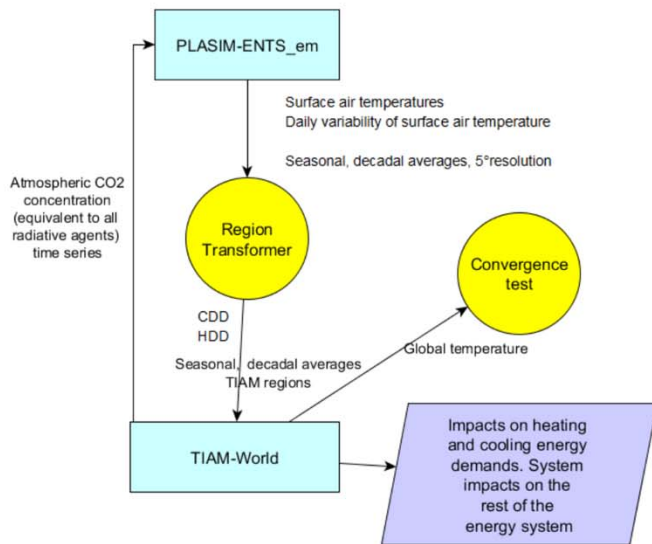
PLASIM-ENTS_em

Surface air temperatures
Daily variability of surface air temperature

Seasonal, decadal averages, 5°resolution

Atmospheric CO2 concentration (equivalent to all radiative agents) time series

Region Transformer

Convergence test

CDD
HDD

Seasonal, decadal averages
TIAM regions

Global temperature

TIAM-World

Impacts on heating and cooling energy demands. System impacts on the rest of the energy system